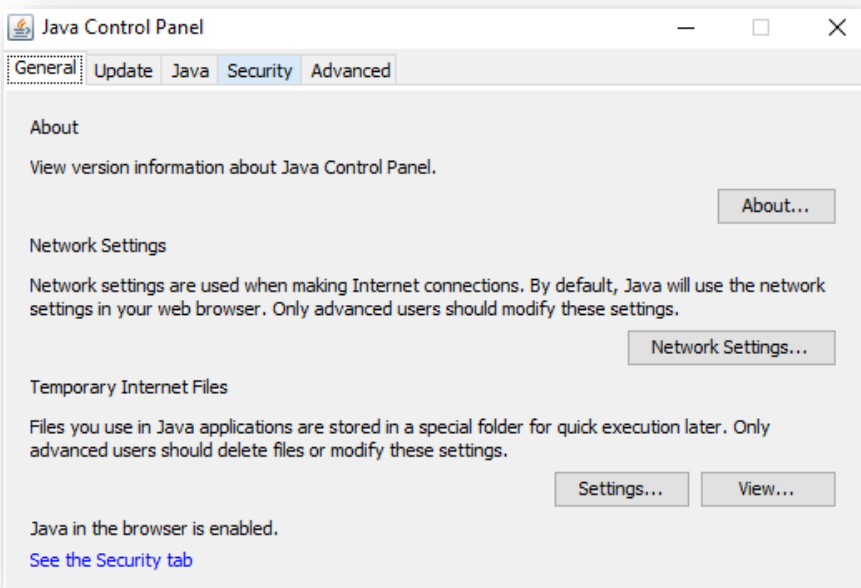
Java Control Panel

General Update Java Security Advanced

About

View version information about Java Control Panel.

About...

Network Settings

Network settings are used when making Internet connections. By default, Java will use the network settings in your web browser. Only advanced users should modify these settings.

Network Settings...

Temporary Internet Files

Files you use in Java applications are stored in a special folder for quick execution later. Only advanced users should delete files or modify these settings.

Settings... View...

Java in the browser is enabled.

See the Security tab